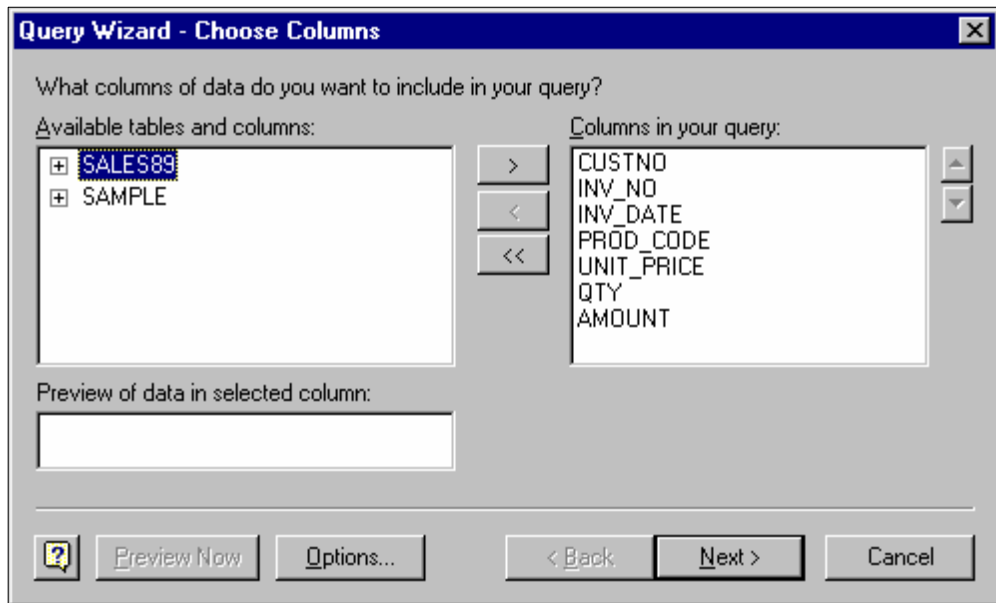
Query Wizard - Choose Columns

What columns of data do you want to include in your query?

Available tables and columns:

SALES89
SAMPLE

>
<
<<

Columns in your query:

CUSTNO
INV_NO
INV_DATE
PROD_CODE
UNIT_PRICE
QTY
AMOUNT

Preview of data in selected column:

Preview Now
Options...
< Back
Next >
Cancel